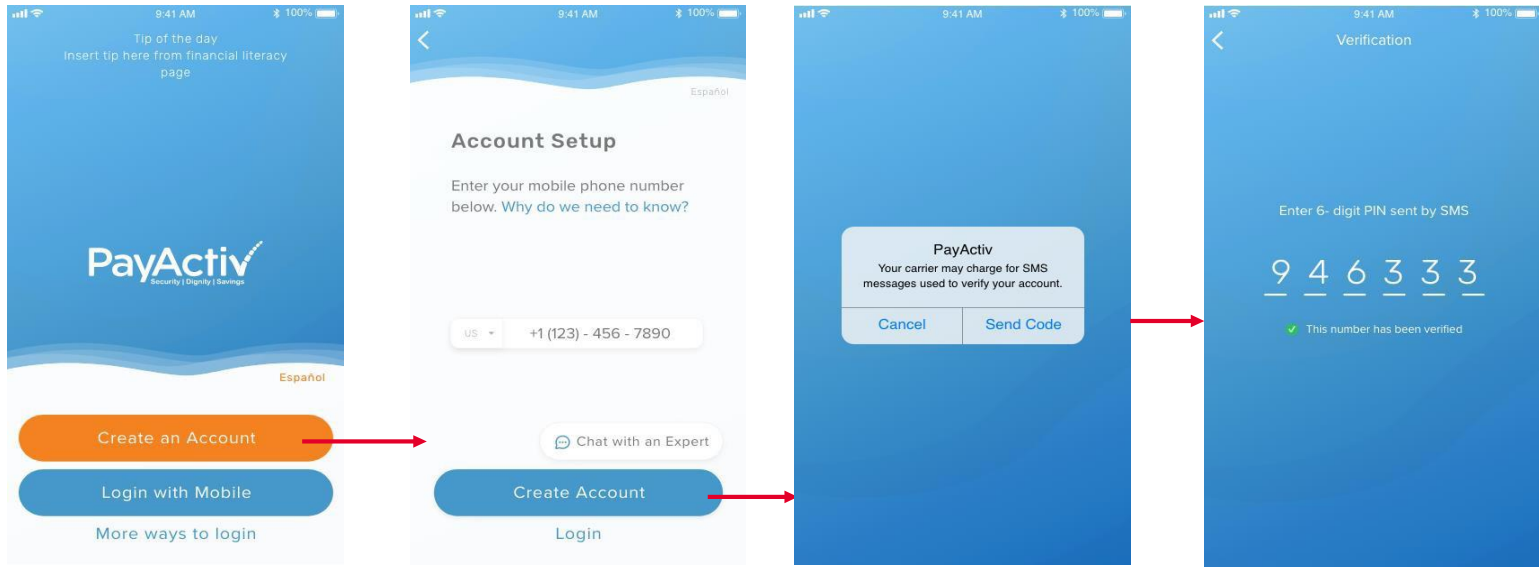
9:41 AM 100%

Tip of the day
Insert tip here from financial literacy page

PayActiv
Security | Dignity | Savings

Español

Create an Account

Login with Mobile

More ways to login

9:41 AM 100%

Español

Account Setup

Enter your mobile phone number below. Why do we need to know?

US +1 (123) - 456 - 7890

Chat with an Expert

Create Account

Login

9:41 AM 100%

PayActiv
Your carrier may charge for SMS messages used to verify your account.

Cancel Send Code

9:41 AM 100%

Verification

Enter 6- digit PIN sent by SMS

9 4 6 3 3 3

This number has been verified